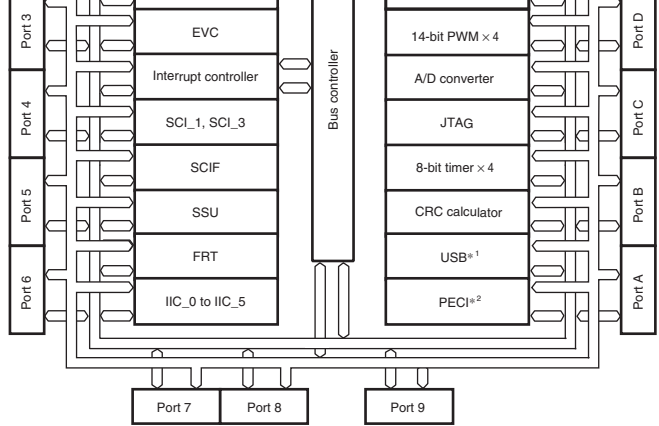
Port 3

Port 4

Port 5

Port 6

EVC

Interrupt controller

SCI_1, SCI_3

SCIF

SSU

FRT

IIC_0 to IIC_5

Bus controller

14-bit PWM $\times$ 4

A/D converter

JTAG

8-bit timer $\times$ 4

CRC calculator

USB$*^{1}$

PECI$*^{2}$

Port D

Port C

Port B

Port A

Port 7

Port 8

Port 9